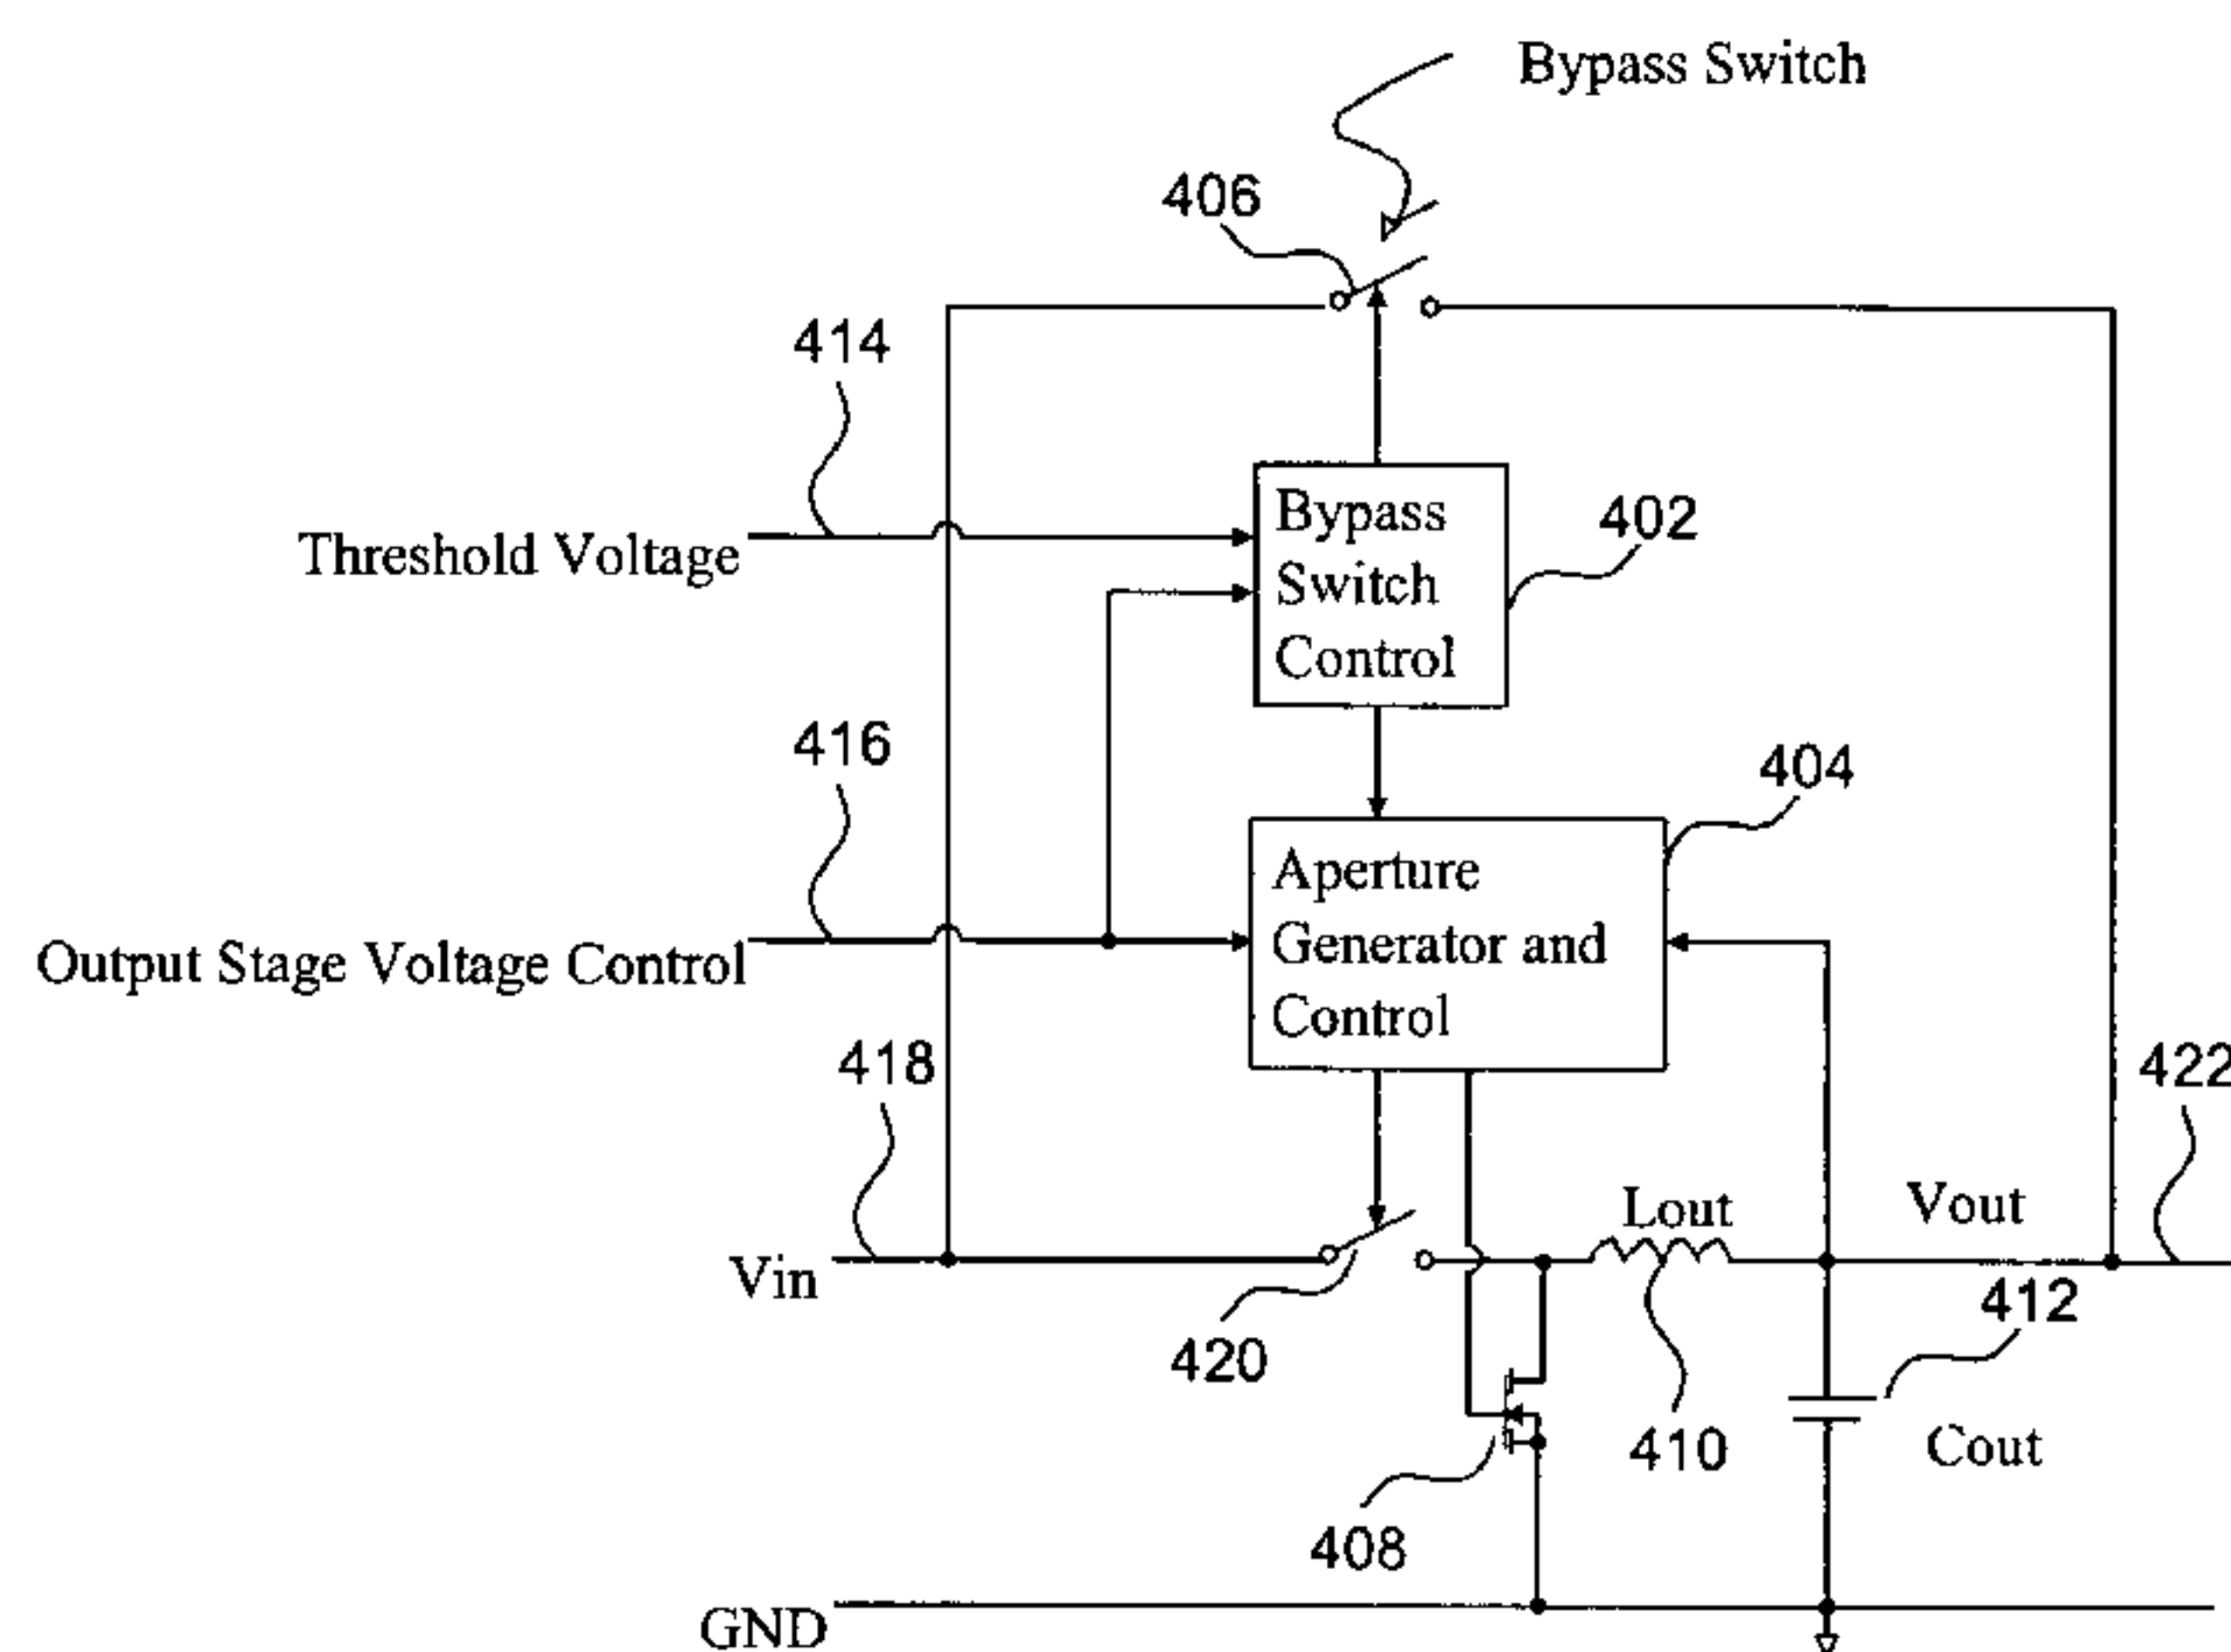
Bypass Switch

406

414

Threshold Voltage

Bypass Switch Control

402

416

404

Output Stage Voltage Control

Aperture Generator and Control

418

422

Vin

Lout

Vout

412

420

410

Cout

408

GND